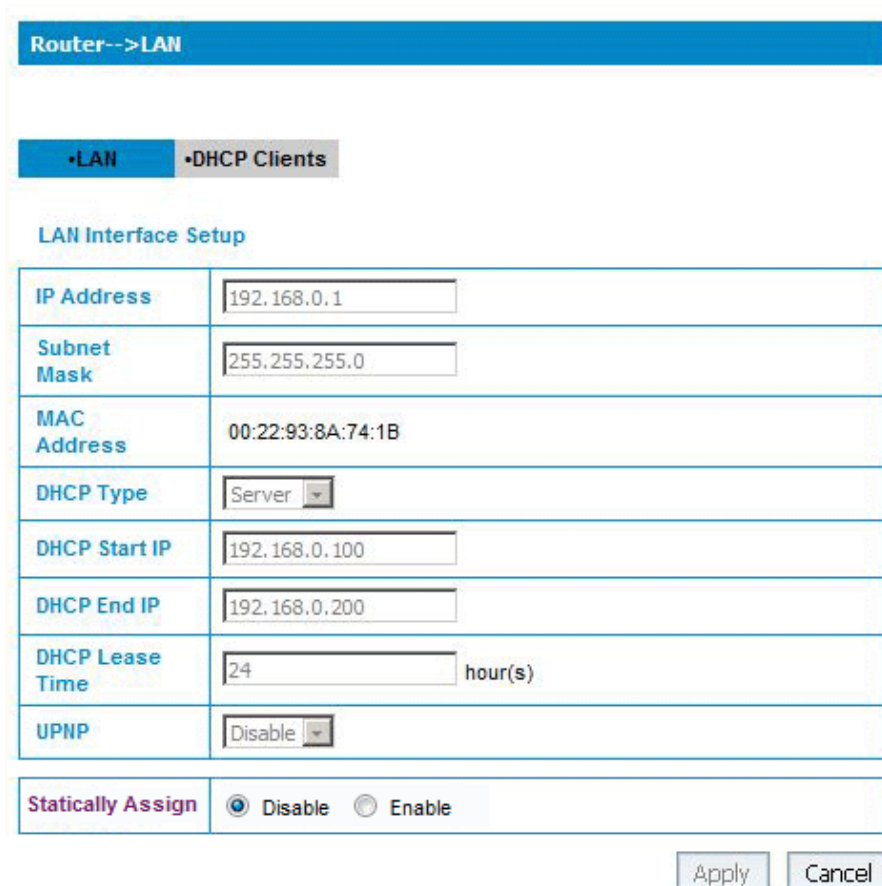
Router-->LAN

•LAN •DHCP Clients

LAN Interface Setup

| IP Address | 192.168.0.1 |
|---|---|
| Subnet Mask | 255.255.255.0 |
| MAC Address | 00:22:93:8A:74:1B |
| DHCP Type | Server |
| DHCP Start IP | 192.168.0.100 |
| DHCP End IP | 192.168.0.200 |
| DHCP Lease Time | 24 hour(s) |
| UPNP | Disable |

| Statically Assign | Disable Enable |
|---|---|

Apply Cancel